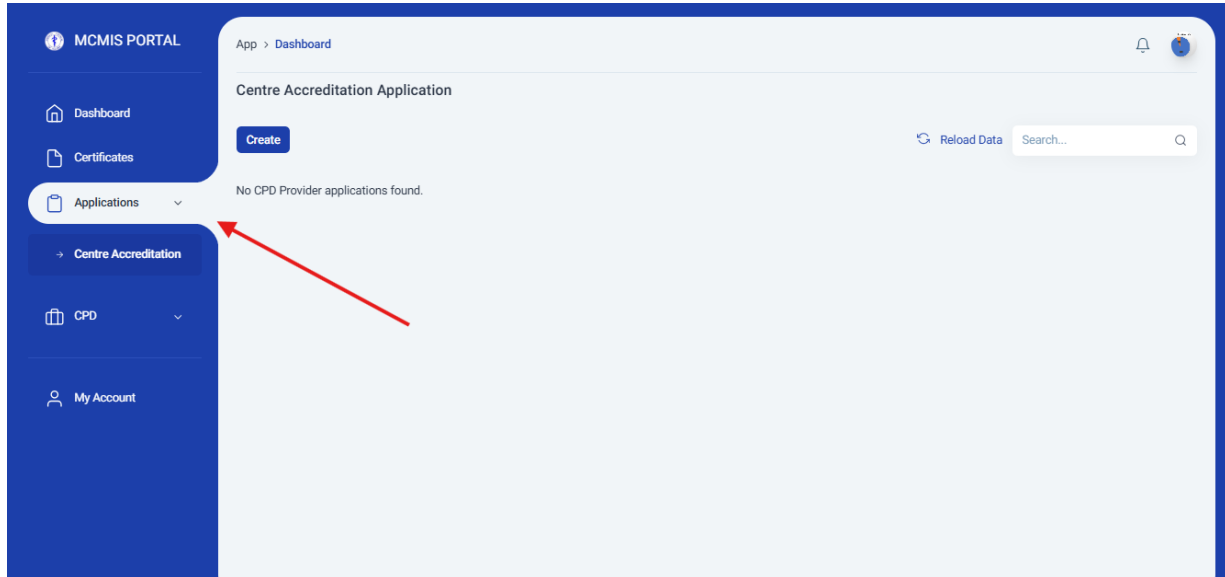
MCMIS PORTAL

Dashboard

Certificates

Applications

→ Centre Accreditation

CPD

My Account

App > Dashboard

Centre Accreditation Application

Create

Reload Data

Search...

No CPD Provider applications found.